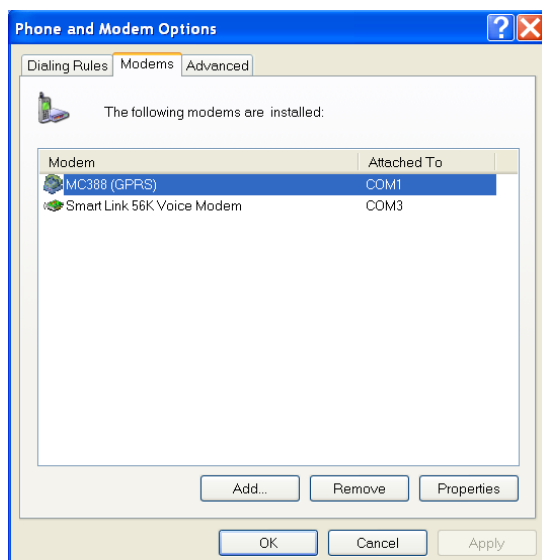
Phone and Modem Options

Dialing Rules | Modems | Advanced

The following modems are installed:

| Modem | Attached To |
|---|---|
| MC388 (GPRS) | COM1 |
| Smart Link 56K Voice Modem | COM3 |

Add... Remove Properties

OK Cancel Apply